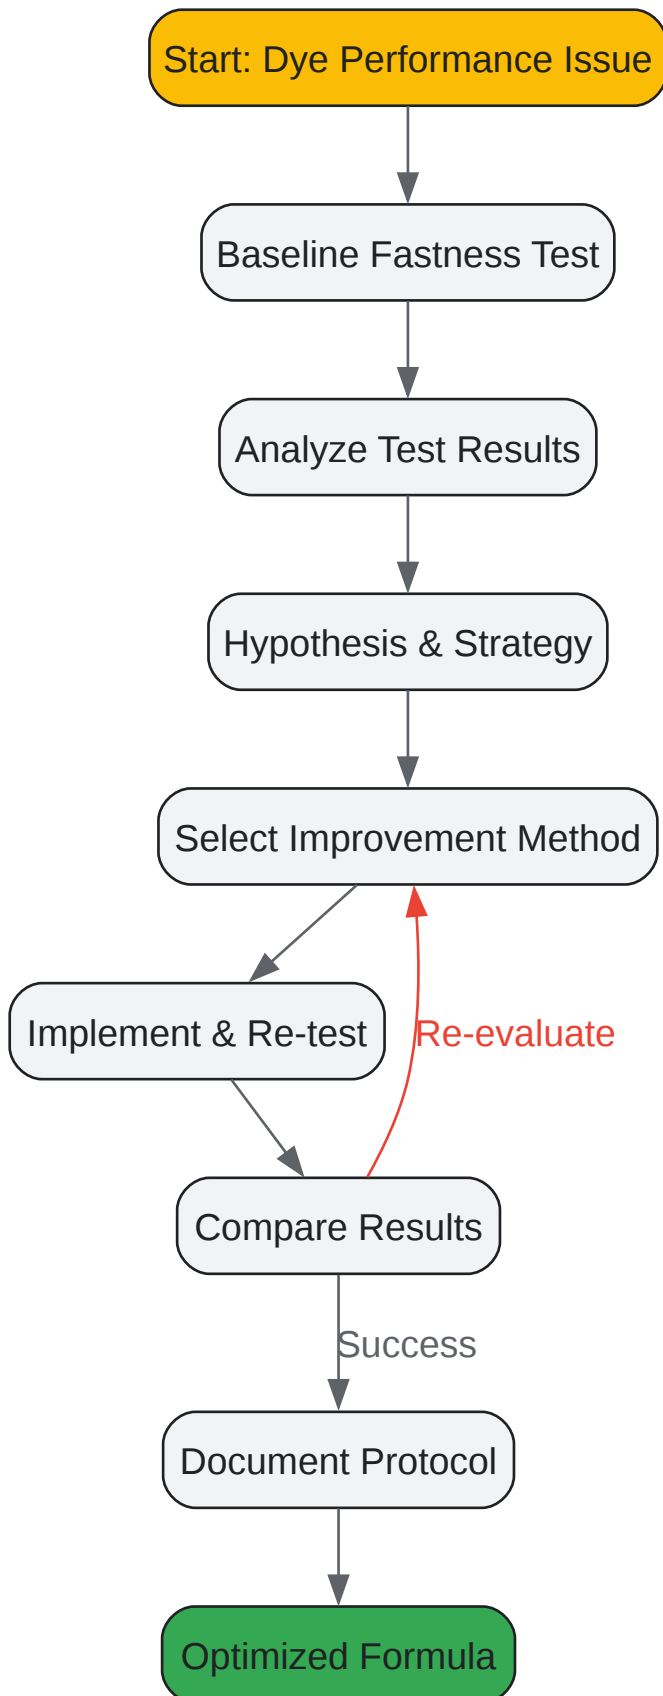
Start: Dye Performance Issue

Baseline Fastness Test

Analyze Test Results

Hypothesis & Strategy

Select Improvement Method

Implement & Re-test

Re-evaluate

Compare Results

Success

Document Protocol

Optimized Formula